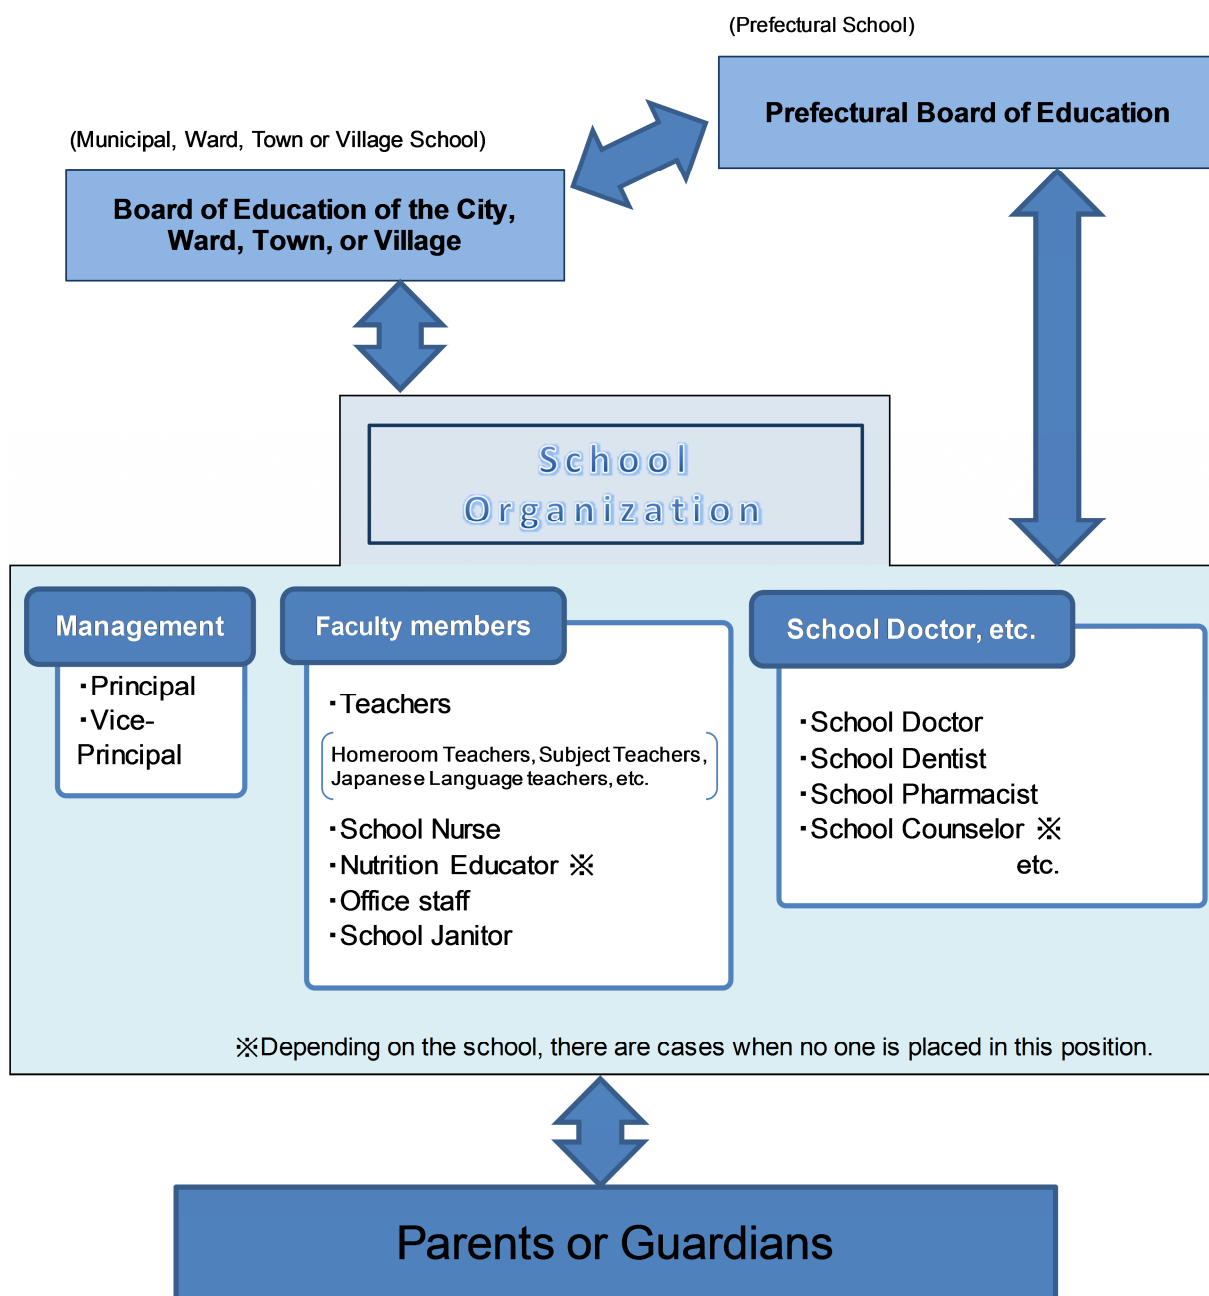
(Prefectural School)

Prefectural Board of Education

(Municipal, Ward, Town or Village School)

Board of Education of the City, Ward, Town, or Village

School Organization

Management

・Principal
・Vice-Principal

Faculty members

・Teachers

Homeroom Teachers, Subject Teachers, Japanese Language teachers, etc.

・School Nurse
・Nutrition Educator ※
・Office staff
・School Janitor

School Doctor, etc.

・School Doctor
・School Dentist
・School Pharmacist
・School Counselor ※
etc.

※Depending on the school, there are cases when no one is placed in this position.

Parents or Guardians